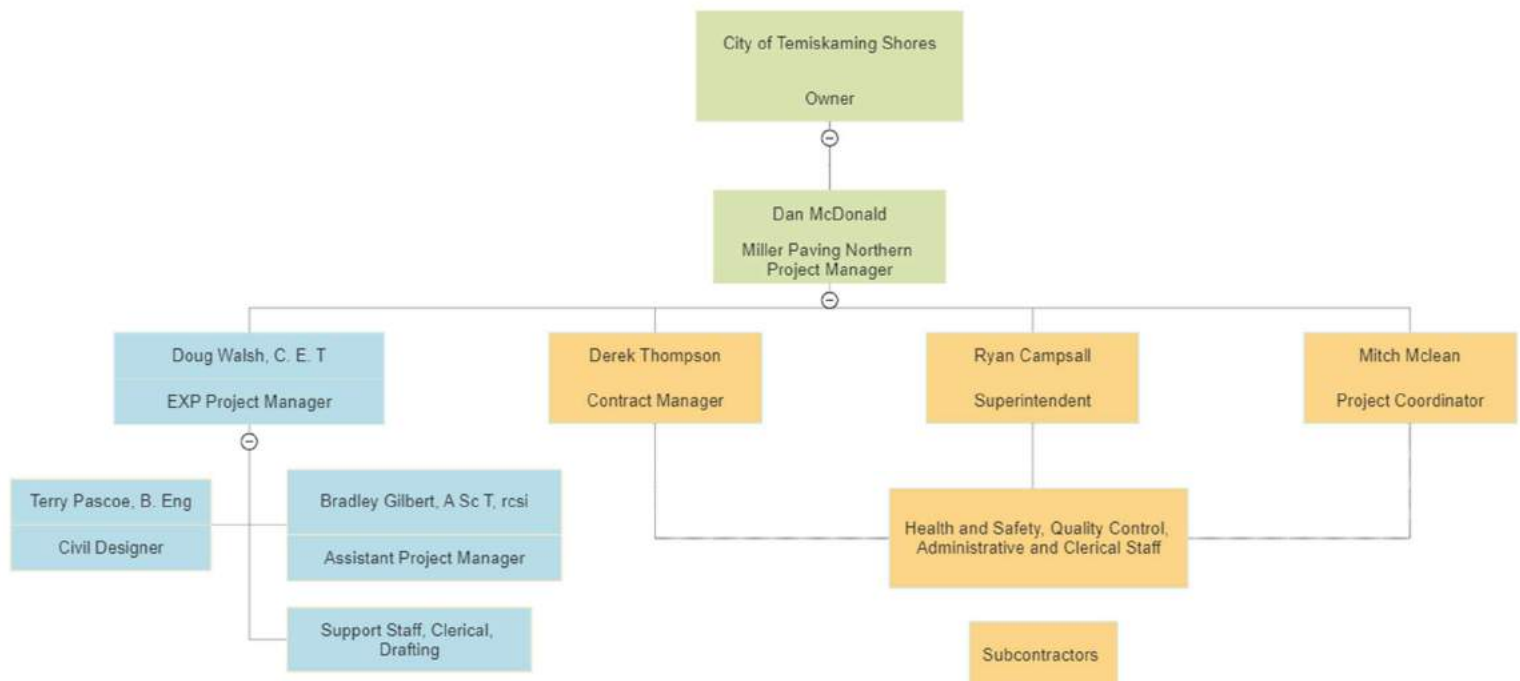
City of Temiskaming Shores

Owner

Dan McDonald

Miller Paving Northern Project Manager

Doug Walsh, C. E. T

EXP Project Manager

Derek Thompson

Contract Manager

Ryan Campsall

Superintendent

Mitch Mclean

Project Coordinator

Terry Pascoe, B. Eng

Civil Designer

Bradley Gilbert, A Sc T, rcsi

Assistant Project Manager

Support Staff, Clerical, Drafting

Health and Safety, Quality Control, Administrative and Clerical Staff

Subcontractors